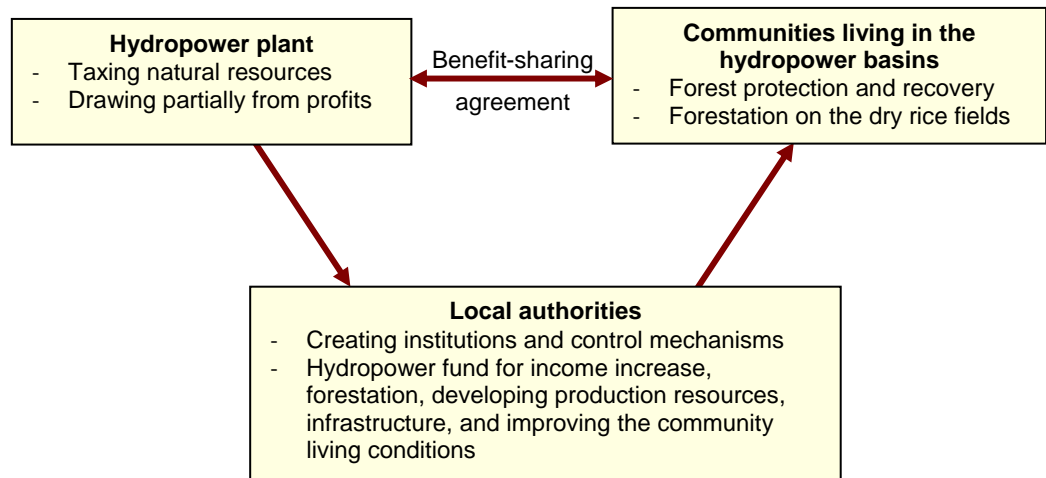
**Hydropower plant**
- Taxing natural resources
- Drawing partially from profits

Benefit-sharing agreement

**Communities living in the hydropower basins**
- Forest protection and recovery
- Forestation on the dry rice fields

**Local authorities**
- Creating institutions and control mechanisms
- Hydropower fund for income increase, forestation, developing production resources, infrastructure, and improving the community living conditions